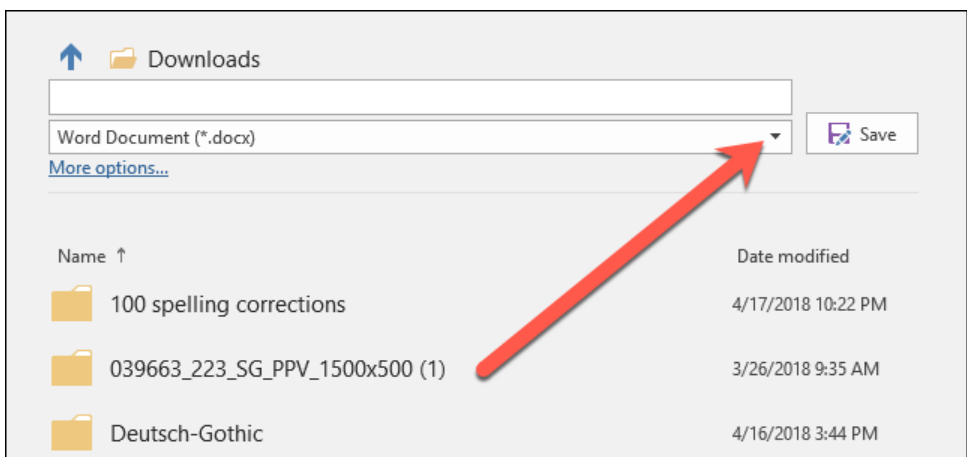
Downloads

Word Document (*.docx)

Save

More options...

| Name ↑ | Date modified |
|---|---|
| 100 spelling corrections | 4/17/2018 10:22 PM |
| 039663_223_SG_PPV_1500x500 (1) | 3/26/2018 9:35 AM |
| Deutsch-Gothic | 4/16/2018 3:44 PM |